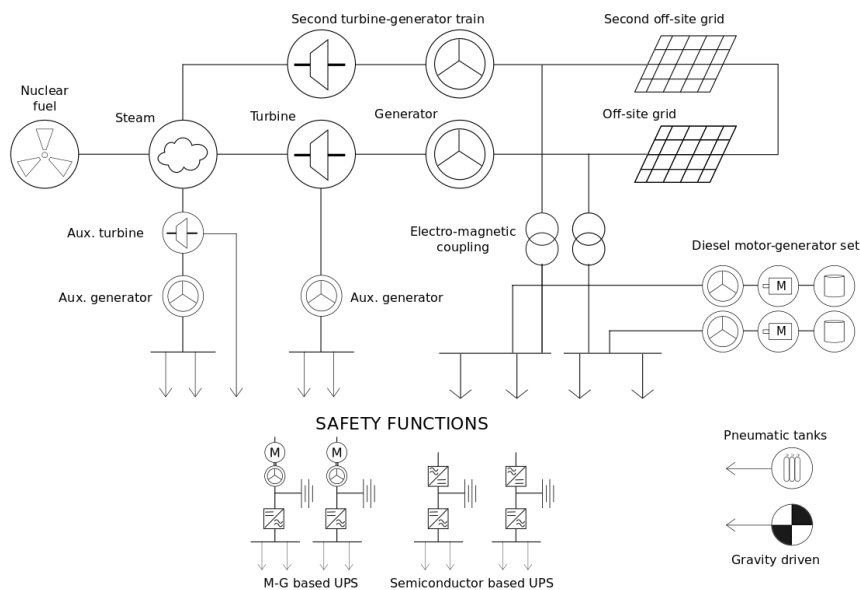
Second turbine-generator train

Second off-site grid

Nuclear fuel

Steam

Turbine

Generator

Off-site grid

Aux. turbine

Electro-magnetic coupling

Diesel motor-generator set

M

M

Aux. generator

Aux. generator

SAFETY FUNCTIONS

M

M

Pneumatic tanks

Gravity driven

M-G based UPS

Semiconductor based UPS